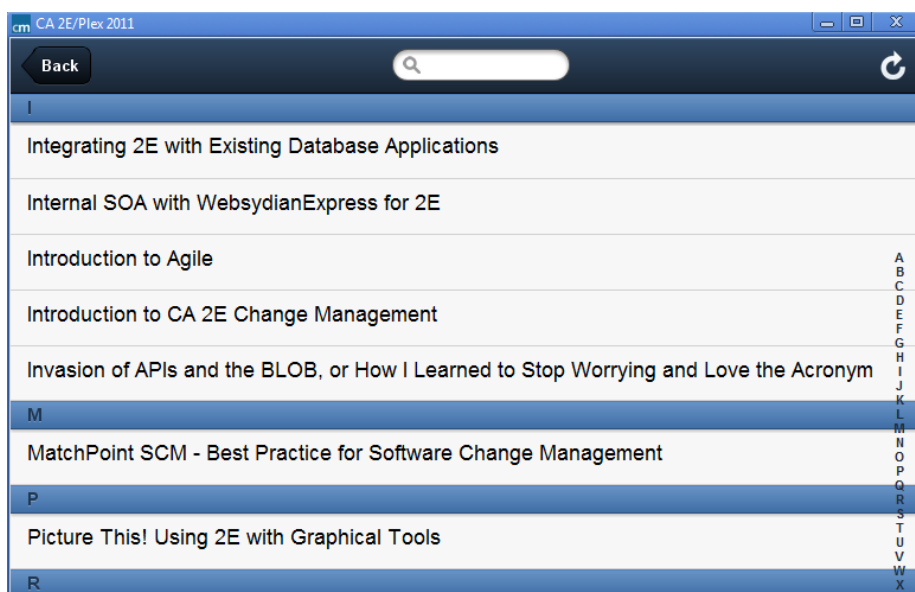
cm CA 2E/Plex 2011

Back

I

Integrating 2E with Existing Database Applications

Internal SOA with WebsydianExpress for 2E

Introduction to Agile

Introduction to CA 2E Change Management

Invasion of APIs and the BLOB, or How I Learned to Stop Worrying and Love the Acronym

M

MatchPoint SCM - Best Practice for Software Change Management

P

Picture This! Using 2E with Graphical Tools

R

A B C D E F G H I J K L M N O P Q R S T U V W X